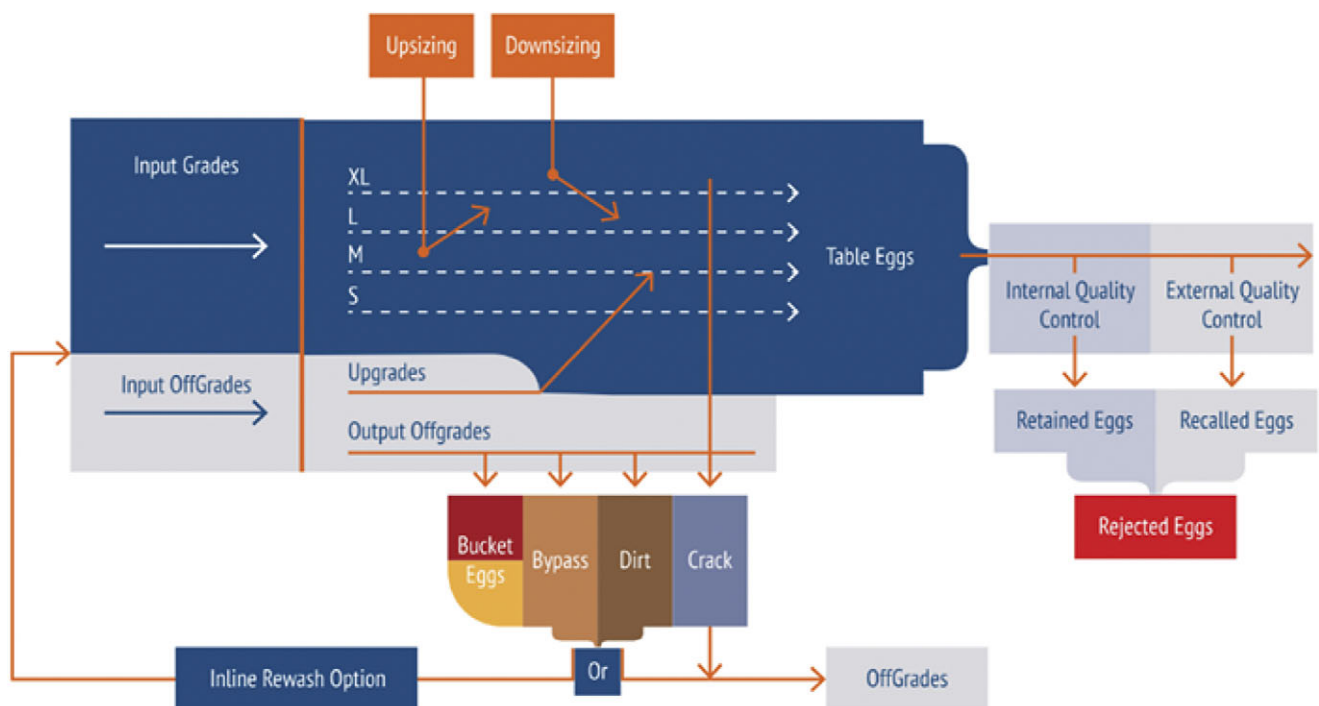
Upsizing

Downsizing

Input Grades

XL

L

M

S

Table Eggs

Internal Quality Control

External Quality Control

Input OffGrades

Upgrades

Output Offgrades

Retained Eggs

Recalled Eggs

Rejected Eggs

Bucket Eggs

Bypass

Dirt

Crack

Inline Rewash Option

Or

OffGrades